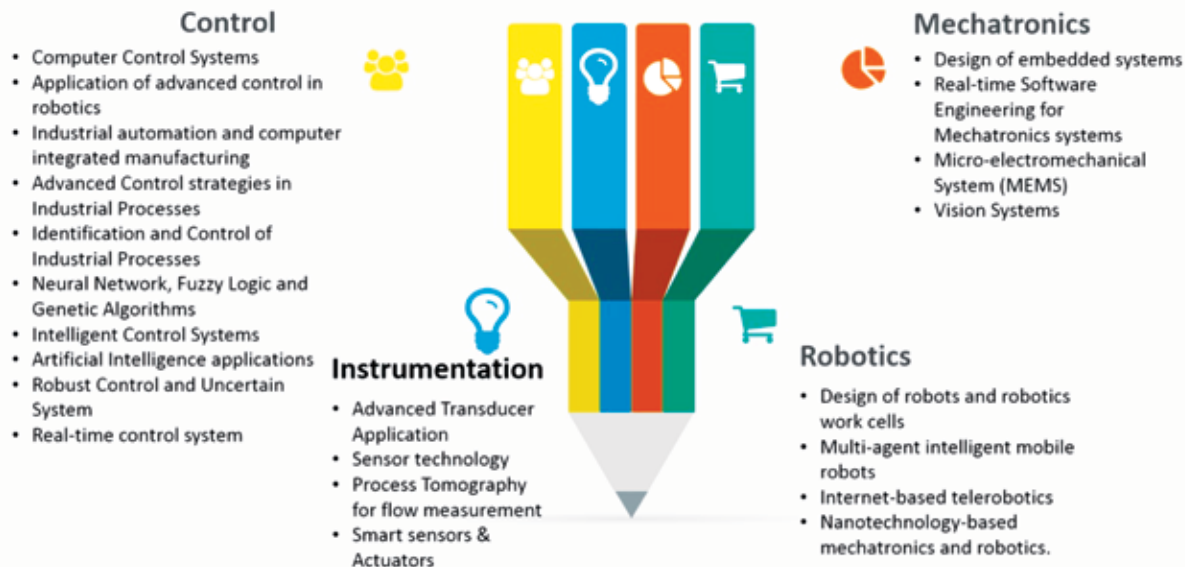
Control

- Computer Control Systems
- Application of advanced control in robotics
- Industrial automation and computer integrated manufacturing
- Advanced Control strategies in Industrial Processes
- Identification and Control of Industrial Processes
- Neural Network, Fuzzy Logic and Genetic Algorithms
- Intelligent Control Systems
- Artificial Intelligence applications
- Robust Control and Uncertain System
- Real-time control system

Mechatronics

- Design of embedded systems
- Real-time Software Engineering for Mechatronics systems
- Micro-electromechanical System (MEMS)
- Vision Systems

Instrumentation

- Advanced Transducer Application
- Sensor technology
- Process Tomography for flow measurement
- Smart sensors & Actuators

Robotics

- Design of robots and robotics work cells
- Multi-agent intelligent mobile robots
- Internet-based telerobotics
- Nanotechnology-based mechatronics and robotics.